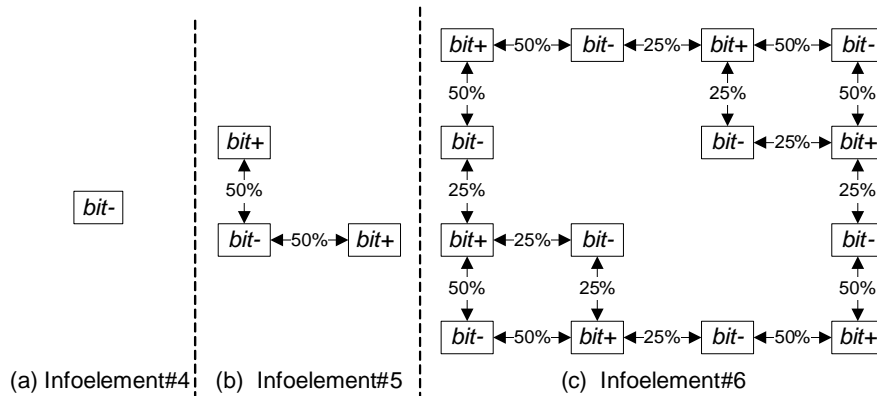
bit-

bit+
50%
bit- 50% bit+

bit+ 50% bit- 25% bit+ 50% bit-
50% 25% 50%
bit- bit- 25% bit+
25% 25%
bit+ 25% bit- bit-
50% 25% 50%
bit- 50% bit+ 25% bit- 50% bit+

(a) Infoelement#4 (b) Infoelement#5 (c) Infoelement#6